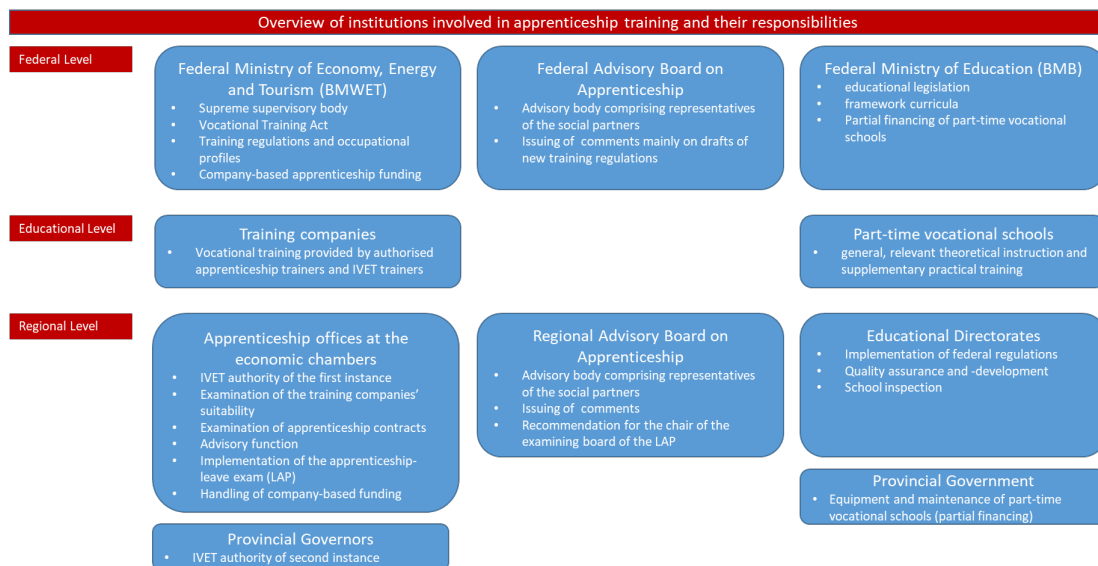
Overview of institutions involved in apprenticeship training and their responsibilities

Federal Level

Federal Ministry of Economy, Energy and Tourism (BMWET)
- Supreme supervisory body
- Vocational Training Act
- Training regulations and occupational profiles
- Company-based apprenticeship funding

Federal Advisory Board on Apprenticeship
- Advisory body comprising representatives of the social partners
- Issuing of comments mainly on drafts of new training regulations

Federal Ministry of Education (BMB)
- educational legislation
- framework curricula
- Partial financing of part-time vocational schools

Educational Level

Training companies
- Vocational training provided by authorised apprenticeship trainers and IVET trainers

Part-time vocational schools
- general, relevant theoretical instruction and supplementary practical training

Regional Level

Apprenticeship offices at the economic chambers
- IVET authority of the first instance
- Examination of the training companies' suitability
- Examination of apprenticeship contracts
- Advisory function
- Implementation of the apprenticeship-leave exam (LAP)
- Handling of company-based funding

Regional Advisory Board on Apprenticeship
- Advisory body comprising representatives of the social partners
- Issuing of comments
- Recommendation for the chair of the examining board of the LAP

Educational Directorates
- Implementation of federal regulations
- Quality assurance and -development
- School inspection

Provincial Government
- Equipment and maintenance of part-time vocational schools (partial financing)

Provincial Governors
- IVET authority of second instance